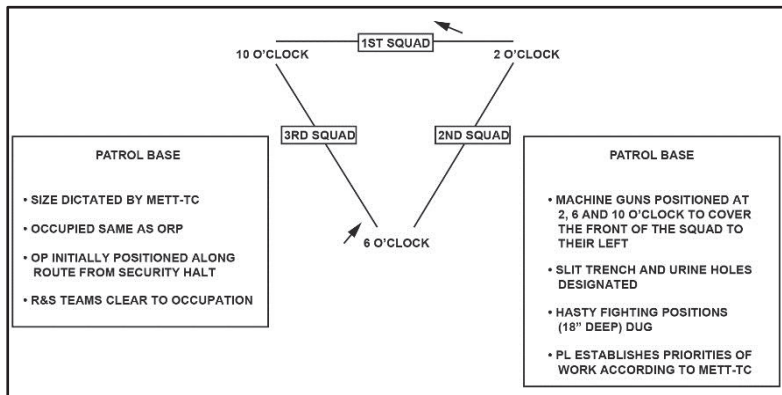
10 O'CLOCK

1ST SQUAD

2 O'CLOCK

3RD SQUAD

2ND SQUAD

6 O'CLOCK

PATROL BASE

• SIZE DICTATED BY METT-TC

• OCCUPIED SAME AS ORP

• OP INITIALLY POSITIONED ALONG ROUTE FROM SECURITY HALT

• R&S TEAMS CLEAR TO OCCUPATION

PATROL BASE

• MACHINE GUNS POSITIONED AT 2, 6 AND 10 O'CLOCK TO COVER THE FRONT OF THE SQUAD TO THEIR LEFT

• SLIT TRENCH AND URINE HOLES DESIGNATED

• HASTY FIGHTING POSITIONS (18" DEEP) DUG

• PL ESTABLISHES PRIORITIES OF WORK ACCORDING TO METT-TC